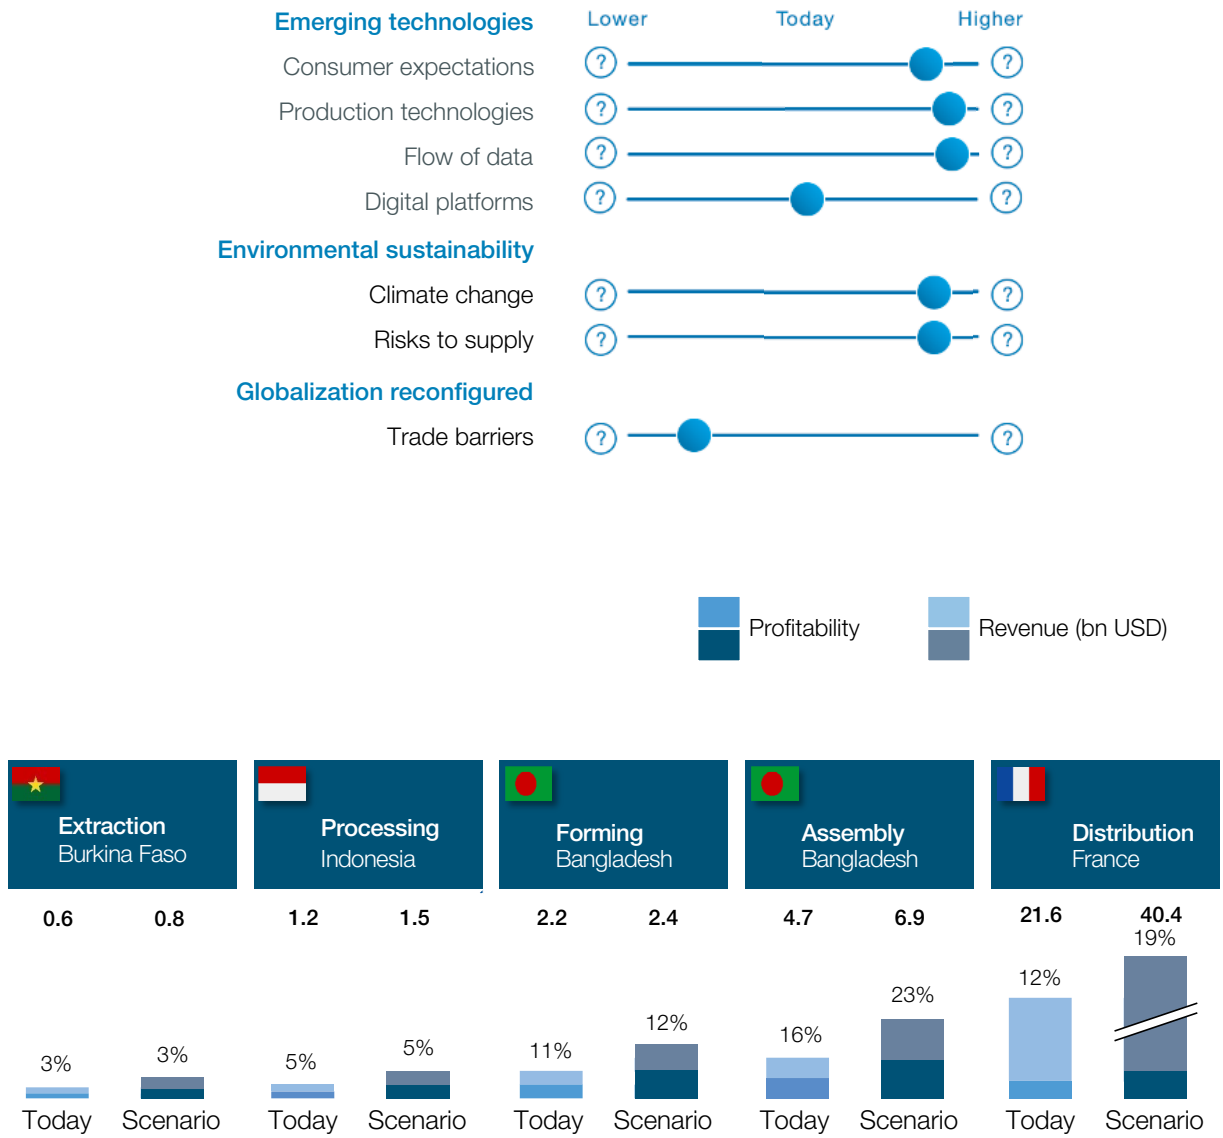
Emerging technologies
Lower Today Higher
Consumer expectations ? ?
Production technologies ? ?
Flow of data ? ?
Digital platforms ? ?
Environmental sustainability
Climate change ? ?
Risks to supply ? ?
Globalization reconfigured
Trade barriers ? ?

Profitability
Revenue (bn USD)

Extraction
Burkina Faso

Processing
Indonesia

Forming
Bangladesh

Assembly
Bangladesh

Distribution
France

0.6 0.8 1.2 1.5 2.2 2.4 4.7 6.9 21.6 40.4

3% 3% 5% 5% 11% 12% 16% 23% 12% 19%

Today Scenario Today Scenario Today Scenario Today Scenario Today Scenario